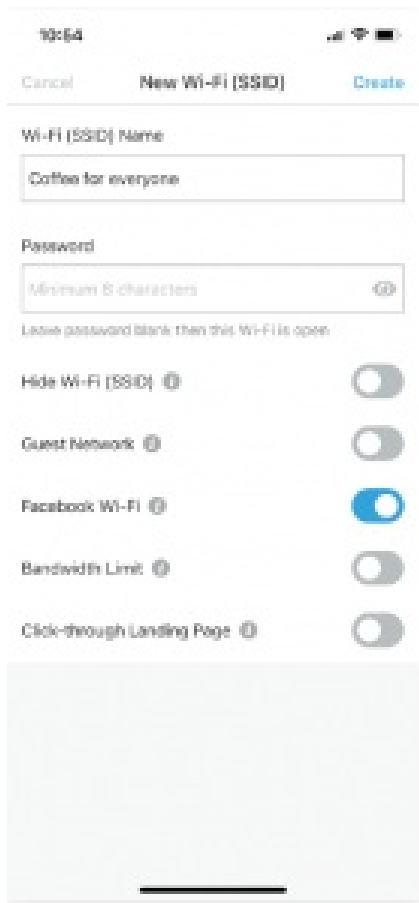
10:54

Cancel

New Wi-Fi (SSID)

Create

Wi-Fi (SSID) Name

Coffee for everyone

Password

Minimum 8 characters

Leave password blank then this Wi-Fi is open

Hide Wi-Fi (SSID)

Guest Network

Facebook Wi-Fi

Bandwidth Limit

Click-through Landing Page